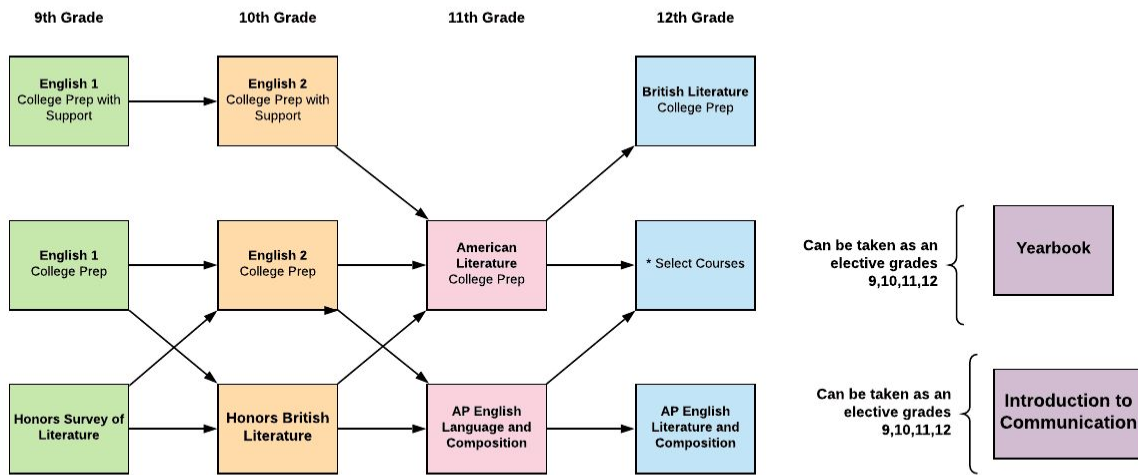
9th Grade

10th Grade

11th Grade

12th Grade

English 1
College Prep with Support

English 2
College Prep with Support

British Literature
College Prep

English 1
College Prep

English 2
College Prep

American Literature
College Prep

* Select Courses

Honors Survey of Literature

Honors British Literature

AP English Language and Composition

AP English Literature and Composition

Can be taken as an elective grades 9,10,11,12

Yearbook

Can be taken as an elective grades 9,10,11,12

Introduction to Communication